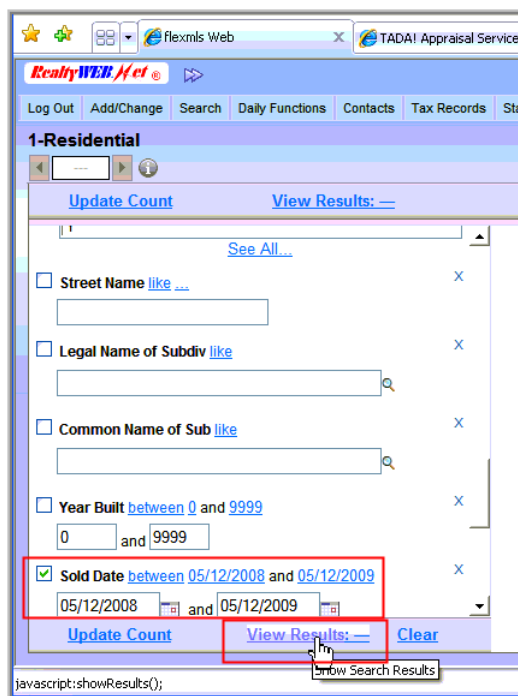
flexmls Web

TADA! Appraisal Service

RealtyWEBNet ®

Log Out | Add/Change | Search | Daily Functions | Contacts | Tax Records | Sta

1-Residential

---

Update Count View Results: —

See All...

Street Name like ... X

Legal Name of Subdiv like X

Common Name of Sub like X

Year Built between 0 and 9999 X

0 and 9999

Sold Date between 05/12/2008 and 05/12/2009 X

05/12/2008 and 05/12/2009

Update Count View Results: — Clear

Show Search Results

javascript:showResults();